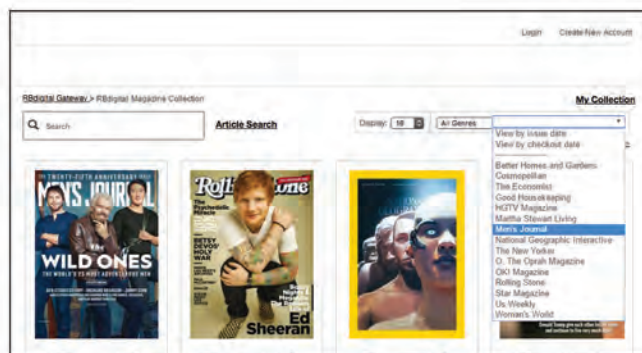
Login Create New Account

RBdigital Gateway > RBdigital Magazine Collection

My Collection

Search

Article Search

Display: 16

All Genres

View by issue date
View by checkout date

Better Homes and Gardens
Cosmopolitan
The Economist
Good Housekeeping
HGTV Magazine
Martha Stewart Living
Men's Journal
National Geographic Interactive
The New Yorker
O, The Oprah Magazine
OK! Magazine
Rolling Stone
Star Magazine
Us Weekly
Woman's World

THE TWENTY-FIFTH ANNIVERSARY ISSUE
MEN'S JOURNAL
WILD ONES
THE WORLD'S 25 MOST ADVENTUROUS MEN

Rolling Stone
The Psychedelic Miracle
BETSY DEVOS' HOLY WAR
Ed Sheeran